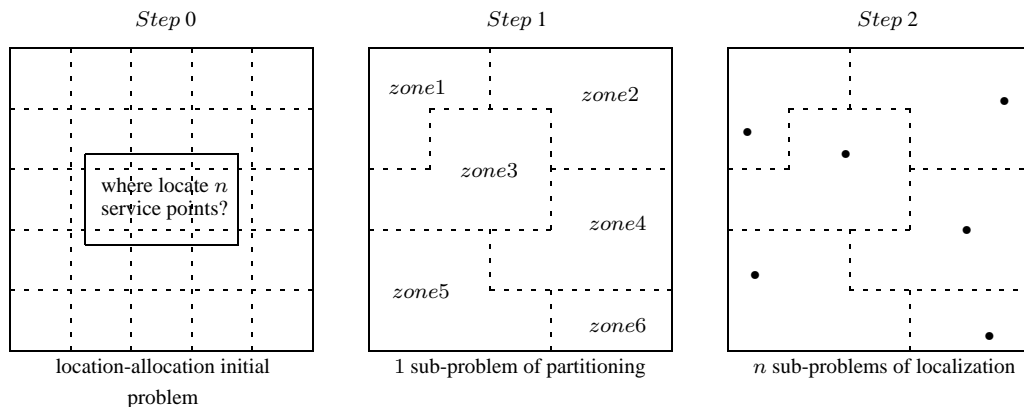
$Step\,0$

where locate $n$ service points?

location-allocation initial problem

$Step\,1$

$zone1$

$zone2$

$zone3$

$zone4$

$zone5$

$zone6$

1 sub-problem of partitioning

$Step\,2$

$n$ sub-problems of localization